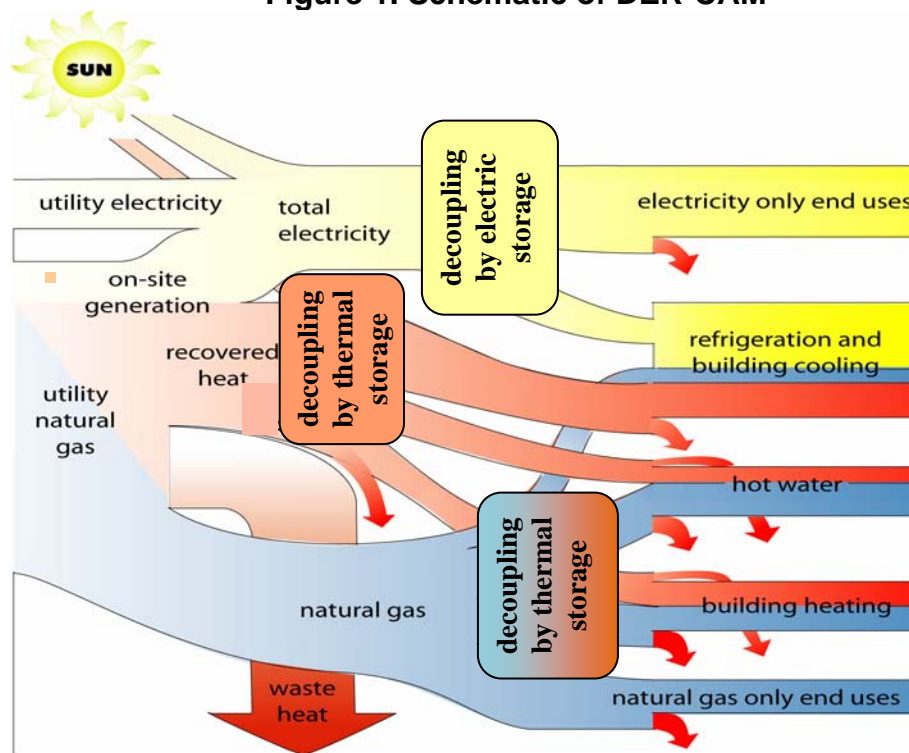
Figure 1: Schematic of DER-CAM

SUN

utility electricity

total electricity

on-site generation

decoupling by electric storage

electricity only end uses

decoupling by thermal storage

recovered heat

utility natural gas

refrigeration and building cooling

hot water

decoupling by thermal storage

natural gas

building heating

waste heat

natural gas only end uses